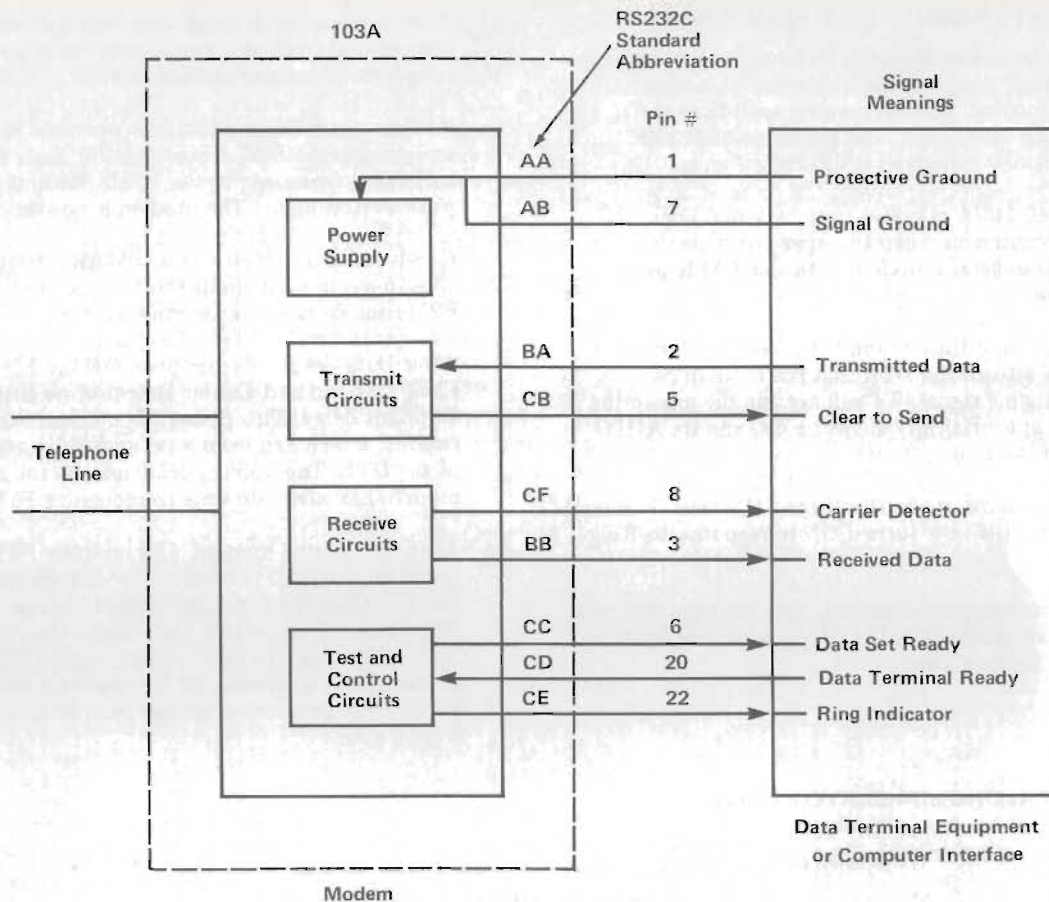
103A

RS232C Standard Abbreviation

Signal Meanings

Pin #

AA 1 Protective Ground

AB 7 Signal Ground

Power Supply

BA 2 Transmitted Data

Transmit Circuits

CB 5 Clear to Send

Telephone Line

CF 8 Carrier Detector

Receive Circuits

BB 3 Received Data

CC 6 Data Set Ready

Test and Control Circuits

CD 20 Data Terminal Ready

CE 22 Ring Indicator

Data Terminal Equipment or Computer Interface

Modem